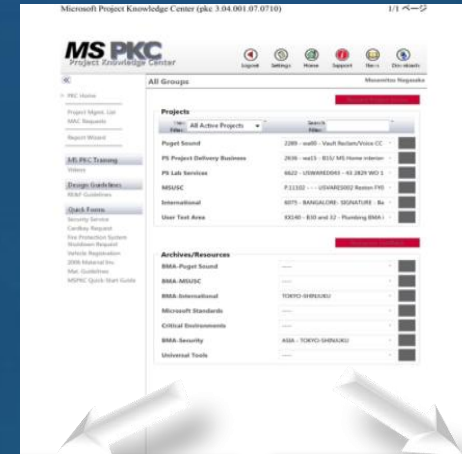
Microsoft Project Knowledge Center (pkc 3.04.001.07.0710)

1/1 ページ

MS PKC
Project Knowledge Center

Logout Settings Home Support Users Downloads

All Groups

Masamitsu Nagasaka

PKC Home

Project Mgmt. List
MAC Requests

Report Wizard

MS PKC Training
Videos

Design Guidelines
RFP Guidelines

Quick Forms
Security Service
Cardkey Request
Fire Protection System Shutdown Request
Vehicle Registration
2006 Material Inv.
Mat. Guidelines
MSPKC Quick Start Guide

Projects

View Filter: All Active Projects

Search Filter:

| | | |
|---|---|---|
| Puget Sound | 2289 - wa80 - Vault Reclaim/Voice CC | |
| PS Project Delivery Business | 2936 - wa15 - B15/ MS Home interior | |
| PS Lab Services | 6622 - USWARED044 - 43 2829 WO 1 | |
| MSUSC | P.11102 - - - USVARES002 Reston F95 | |
| International | 6075 - BANGALORE - SIGNATURE - Ba | |
| User Test Area | 33140 - B30 and 32 - Plumbing BMA | |

Archives/Resources

| | | |
|---|---|---|
| BMA-Puget Sound | ---- | |
| BMA-MSUSC | ---- | |
| BMA-International | TOKYO-SHINJUKU | |
| Microsoft Standards | ---- | |
| Critical Environments | ---- | |
| BMA-Security | ASIA - TOKYO-SHINJUKU | |
| Universal Tools | ---- | |